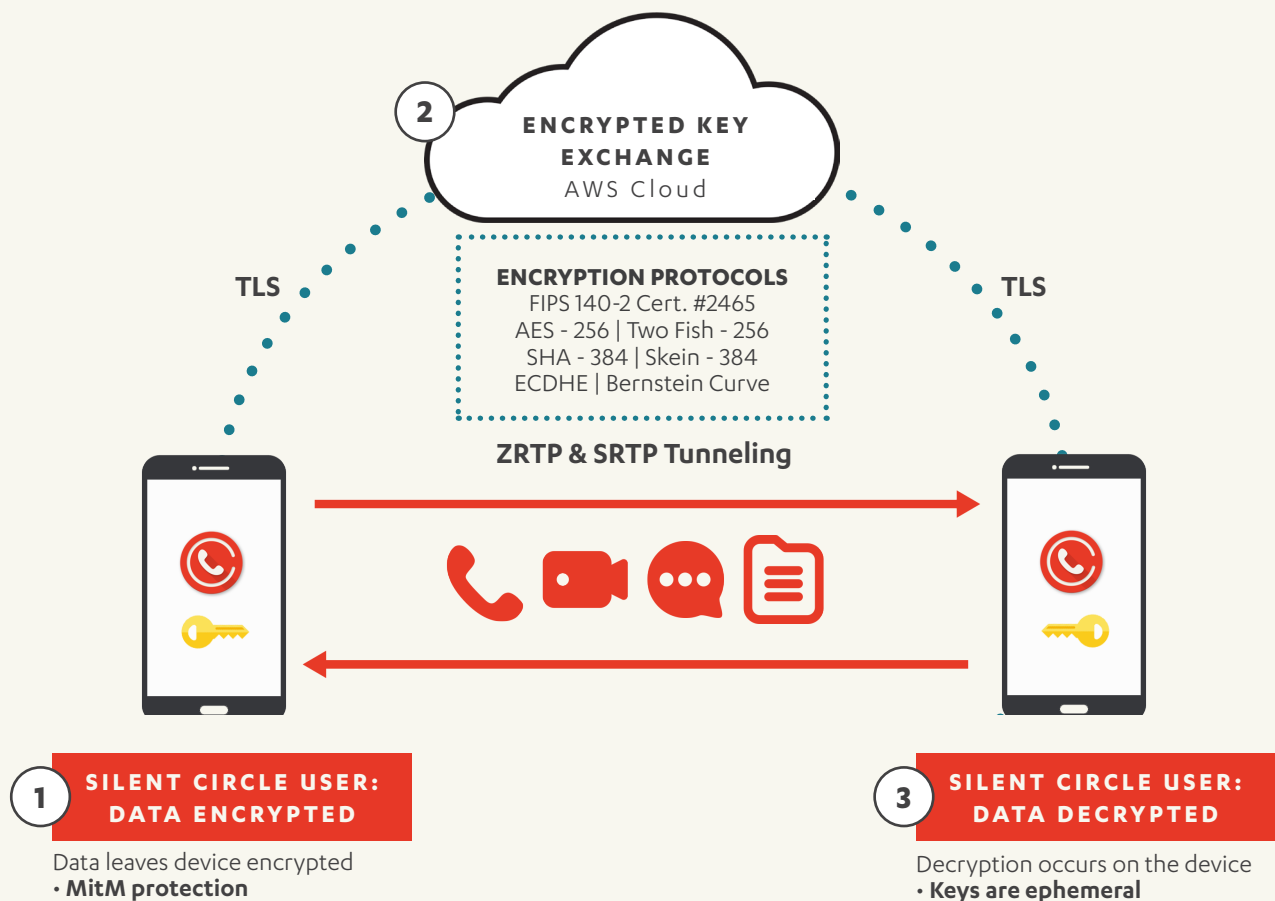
2

ENCRYPTED KEY EXCHANGE
AWS Cloud

TLS

TLS

ENCRYPTION PROTOCOLS
FIPS 140-2 Cert. #2465
AES - 256 | Two Fish - 256
SHA - 384 | Skein - 384
ECDHE | Bernstein Curve

ZRTP & SRTP Tunneling

1

SILENT CIRCLE USER: DATA ENCRYPTED

Data leaves device encrypted
• MitM protection

3

SILENT CIRCLE USER: DATA DECRYPTED

Decryption occurs on the device
• Keys are ephemeral